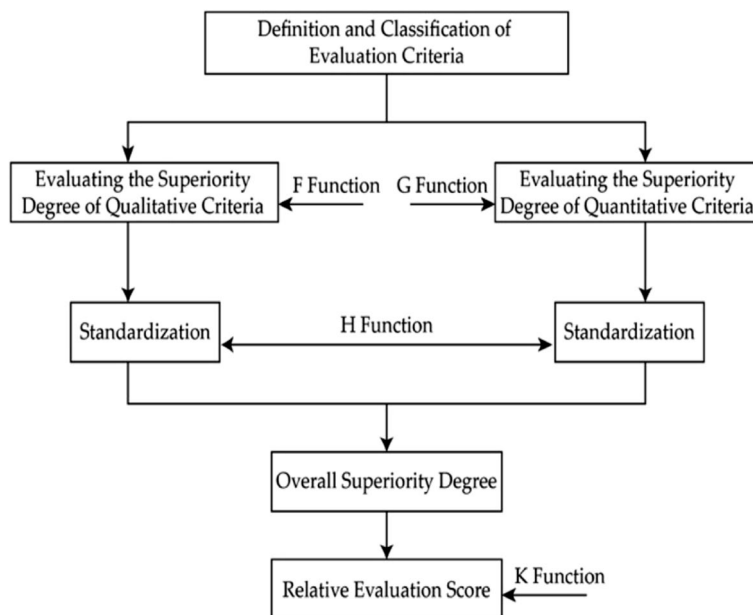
Definition and Classification of Evaluation Criteria

Evaluating the Superiority Degree of Qualitative Criteria

F Function

G Function

Evaluating the Superiority Degree of Quantitative Criteria

Standardization

H Function

Standardization

Overall Superiority Degree

Relative Evaluation Score

K Function